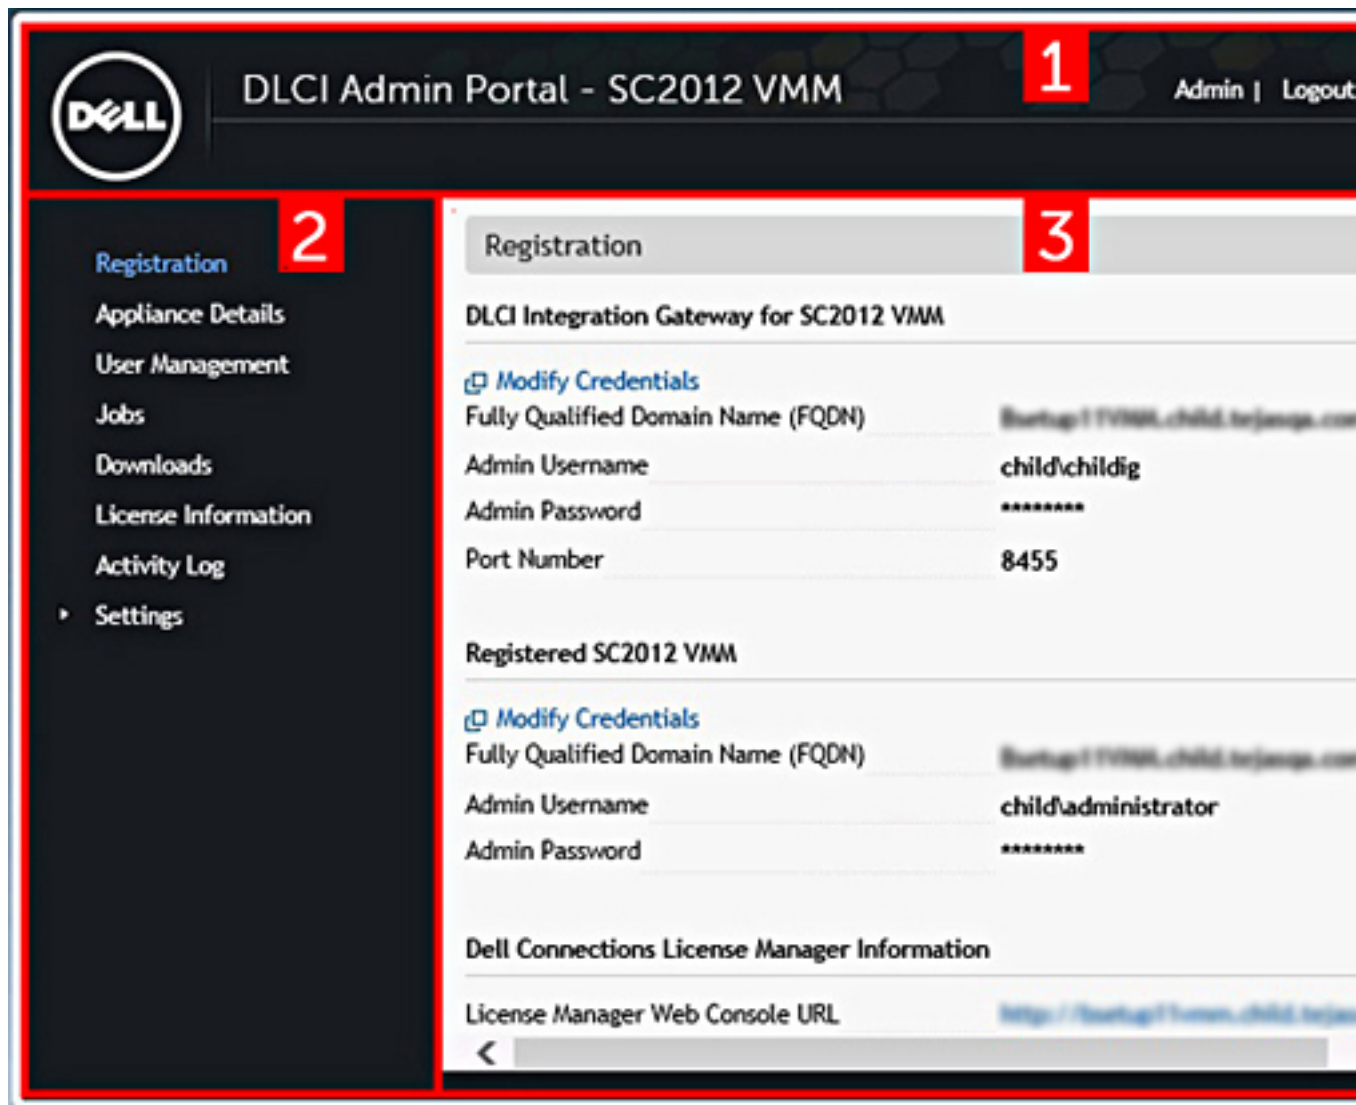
DELL

DLCI Admin Portal - SC2012 VMM

1

Admin | Logout

2

Registration
Appliance Details
User Management
Jobs
Downloads
License Information
Activity Log
Settings

3

Registration

DLCI Integration Gateway for SC2012 VMM

Modify Credentials

| | |
|---|---|
| Fully Qualified Domain Name (FQDN) | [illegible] |
| Admin Username | child\childig |
| Admin Password | ******** |
| Port Number | 8455 |

Registered SC2012 VMM

Modify Credentials

| | |
|---|---|
| Fully Qualified Domain Name (FQDN) | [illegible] |
| Admin Username | child\administrator |
| Admin Password | ******** |

Dell Connections License Manager Information

| | |
|---|---|
| License Manager Web Console URL | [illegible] |